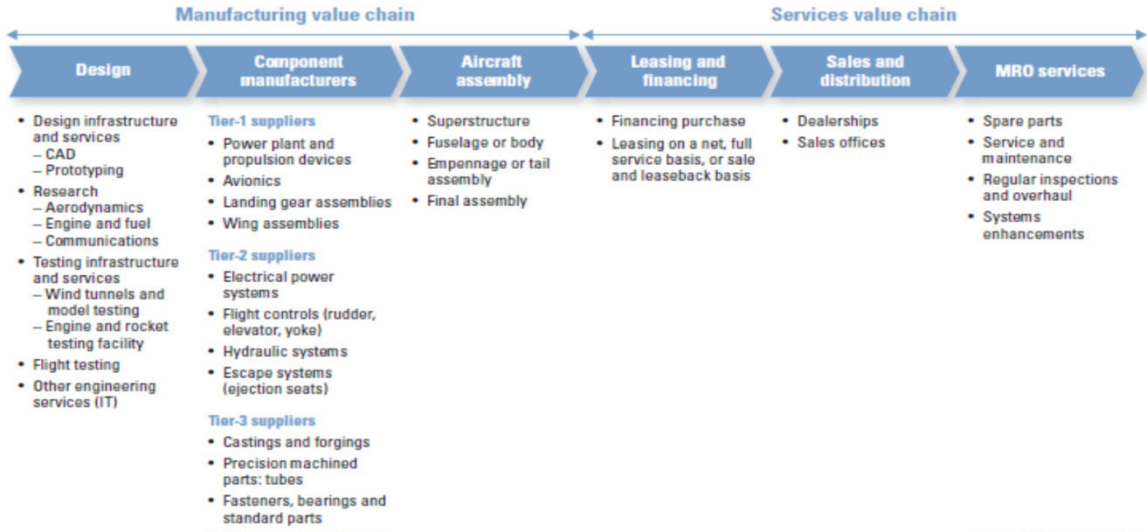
Manufacturing value chain

Services value chain

Design

Component manufacturers

Aircraft assembly

Leasing and financing

Sales and distribution

MRO services

- Design infrastructure and services
  - CAD
  - Prototyping
- Research
  - Aerodynamics
  - Engine and fuel
  - Communications
- Testing infrastructure and services
  - Wind tunnels and model testing
  - Engine and rocket testing facility
- Flight testing
- Other engineering services (IT)

Tier-1 suppliers
- Power plant and propulsion devices
- Avionics
- Landing gear assemblies
- Wing assemblies

Tier-2 suppliers
- Electrical power systems
- Flight controls (rudder, elevator, yoke)
- Hydraulic systems
- Escape systems (ejection seats)

Tier-3 suppliers
- Castings and forgings
- Precision machined parts: tubes
- Fasteners, bearings and standard parts

- Superstructure
- Fuselage or body
- Empennage or tail assembly
- Final assembly

- Financing purchase
- Leasing on a net, full service basis, or sale and leaseback basis

- Dealerships
- Sales offices

- Spare parts
- Service and maintenance
- Regular inspections and overhaul
- Systems enhancements